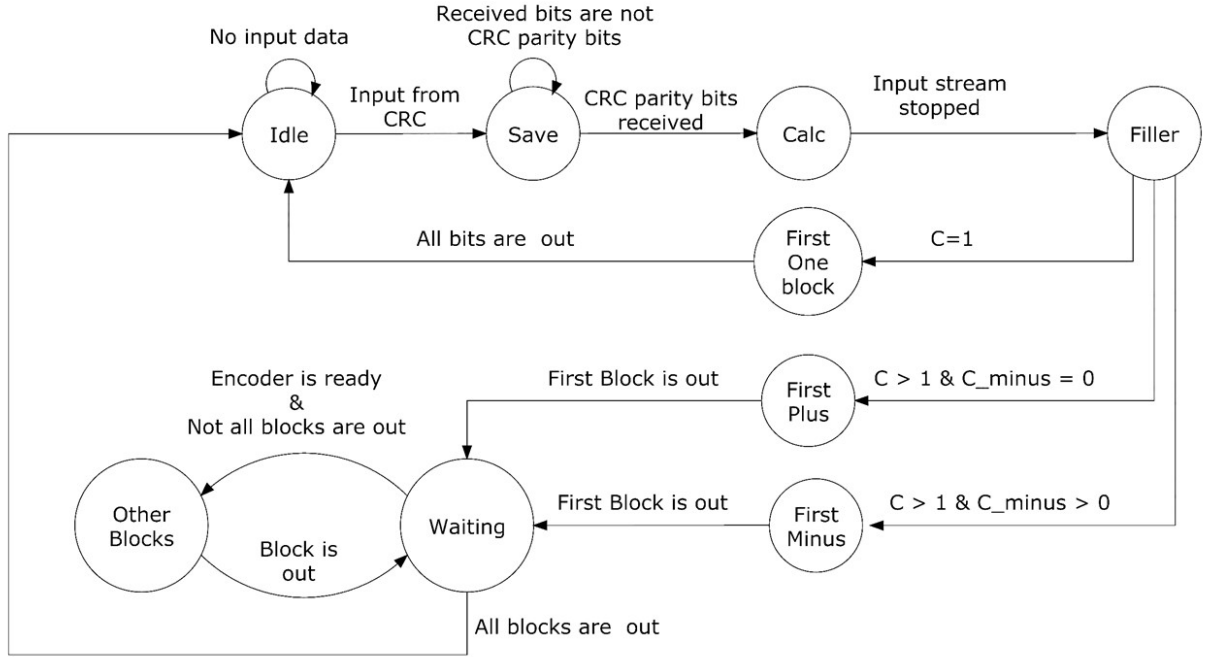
Received bits are not CRC parity bits

No input data

Input from CRC

CRC parity bits received

Input stream stopped

Idle

Save

Calc

Filler

All bits are out

First One block

C=1

Encoder is ready & Not all blocks are out

First Block is out

First Plus

C > 1 & C_minus = 0

Other Blocks

Block is out

Waiting

First Block is out

First Minus

C > 1 & C_minus > 0

All blocks are out